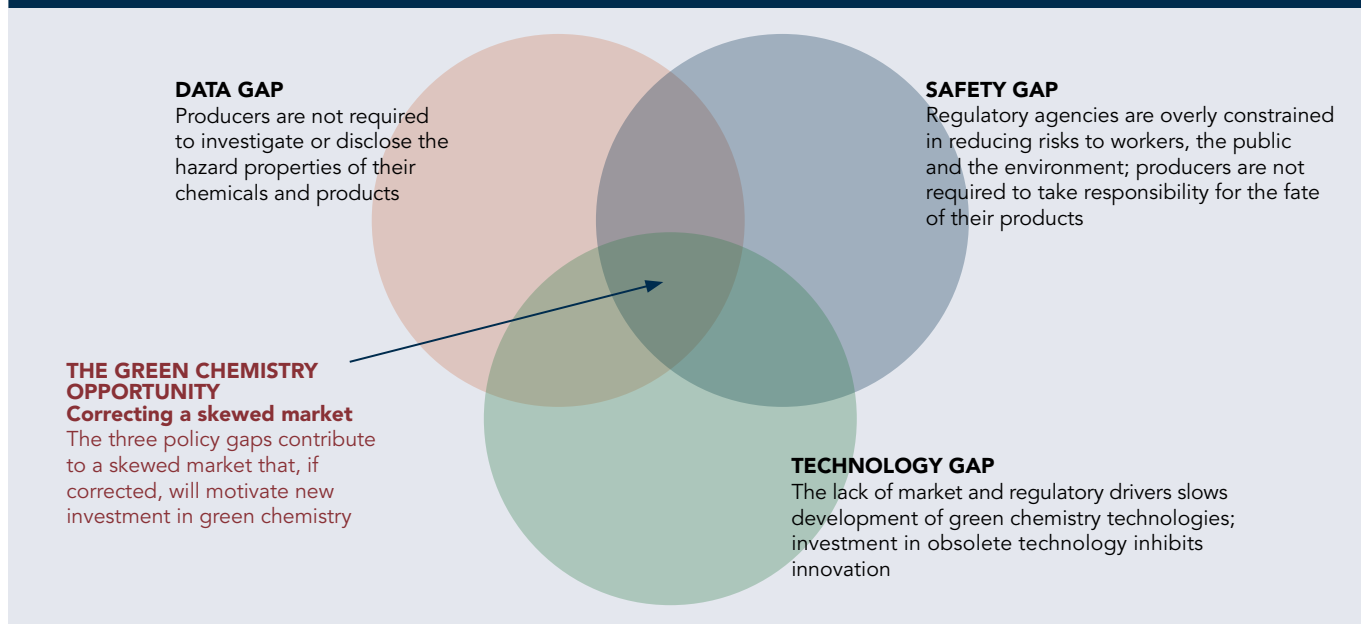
DATA GAP
Producers are not required to investigate or disclose the hazard properties of their chemicals and products

SAFETY GAP
Regulatory agencies are overly constrained in reducing risks to workers, the public and the environment; producers are not required to take responsibility for the fate of their products

THE GREEN CHEMISTRY OPPORTUNITY
Correcting a skewed market
The three policy gaps contribute to a skewed market that, if corrected, will motivate new investment in green chemistry

TECHNOLOGY GAP
The lack of market and regulatory drivers slows development of green chemistry technologies; investment in obsolete technology inhibits innovation